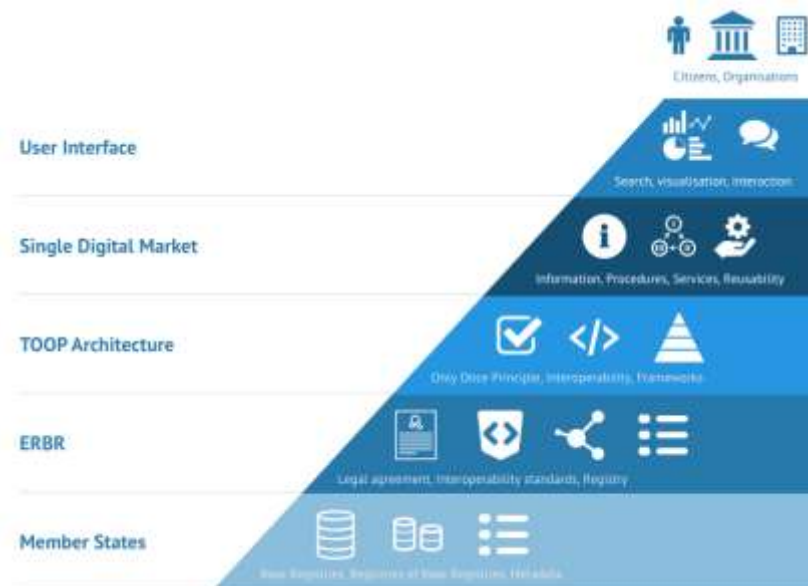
Citizens, Organisations

User Interface

Search, visualisation, interaction

Single Digital Market

Information, Procedures, Services, Reusability

TOOP Architecture

Only Once Principle, Interoperability, Frameworks

ERBR

Legal agreement, Interoperability standards, Registry

Member States

Base Registries, Registries of Base Registries, Metadata